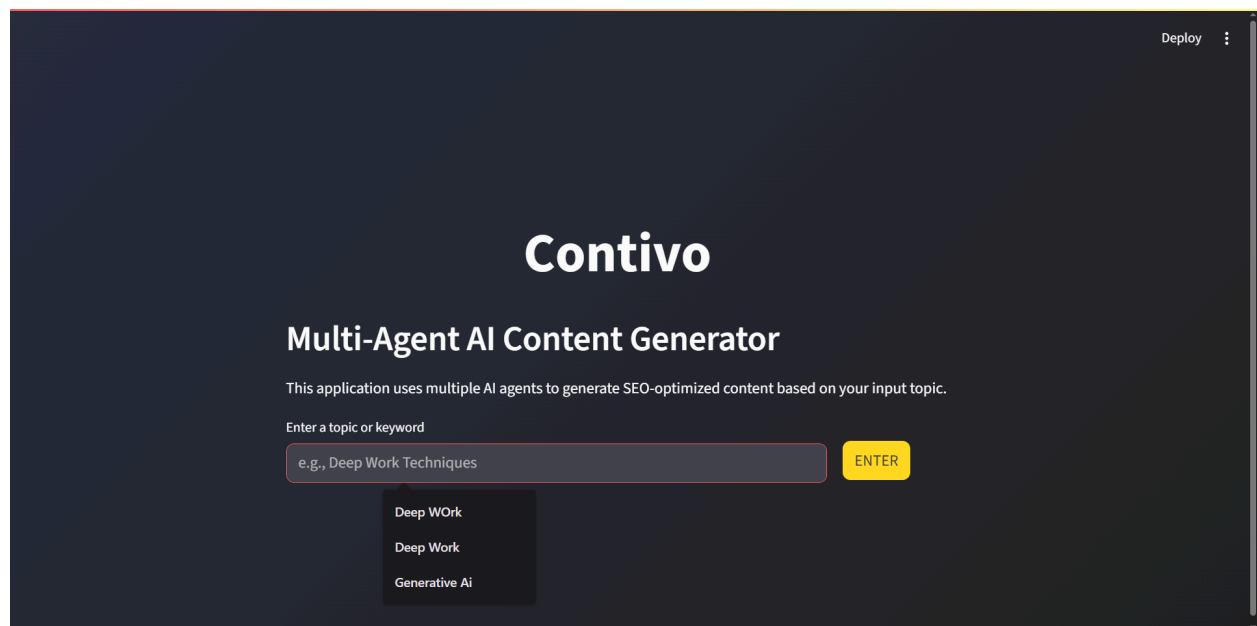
Deploy ⋮

Contivo

Multi-Agent AI Content Generator

This application uses multiple AI agents to generate SEO-optimized content based on your input topic.

Enter a topic or keyword

e.g., Deep Work Techniques

ENTER

Deep WOrk

Deep Work

Generative Ai